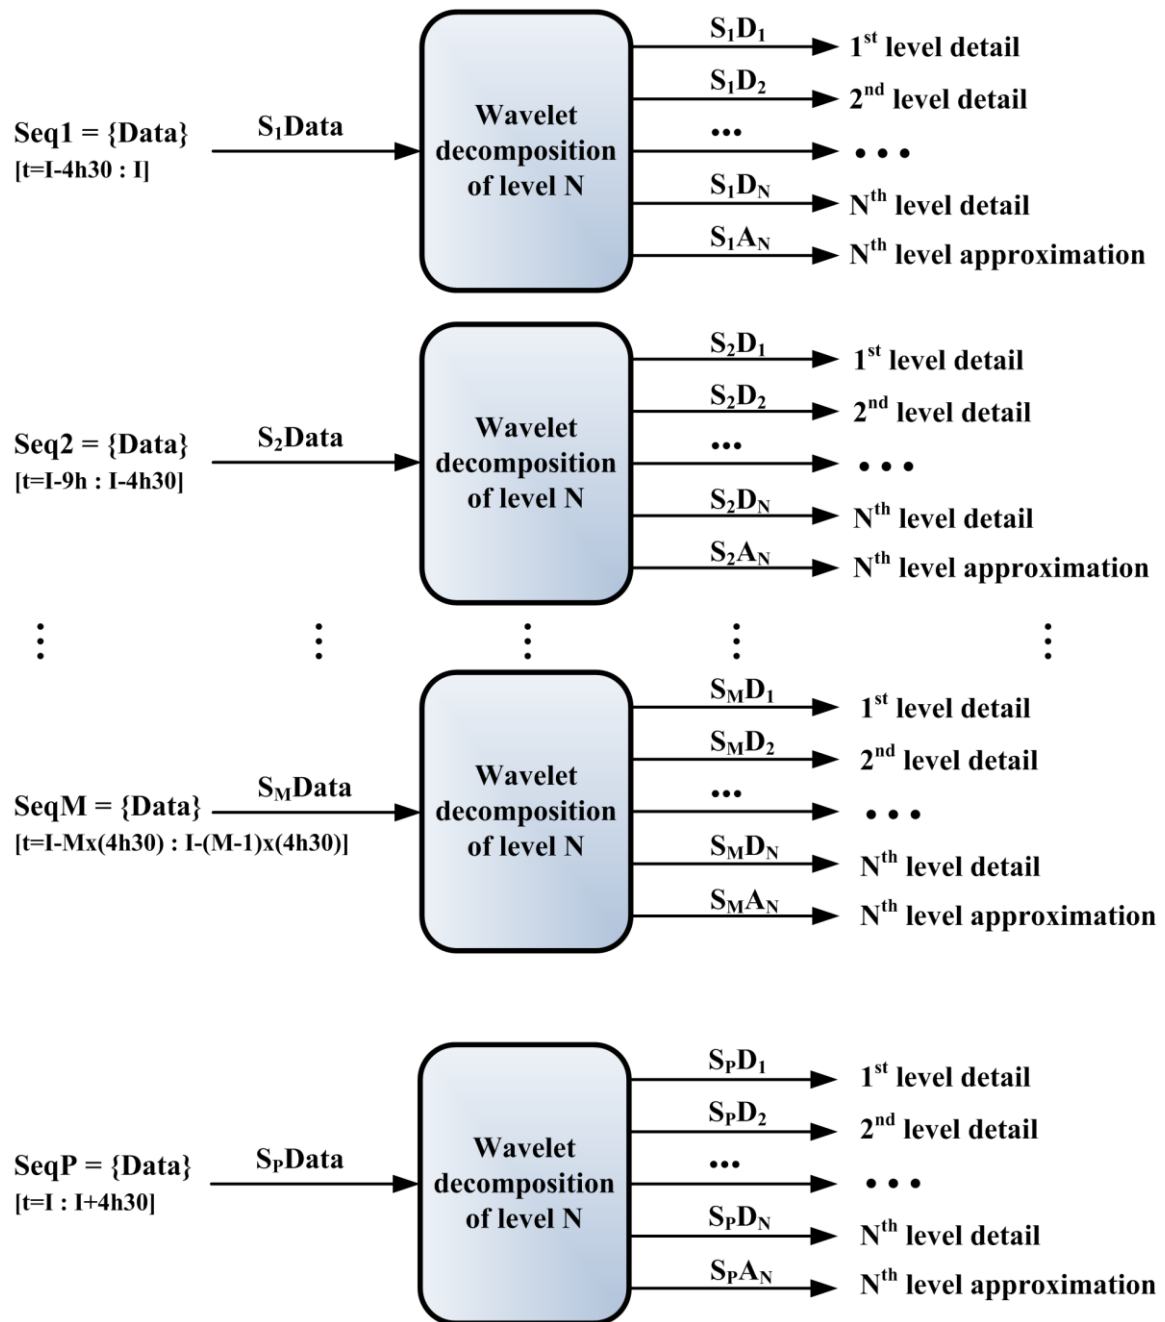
Seq1 = {Data}
[t=I-4h30 : I]

$S_1$Data

Wavelet decomposition of level N

$S_1D_1$ 1$^{st}$ level detail
$S_1D_2$ 2$^{nd}$ level detail
••• • • •
$S_1D_N$ N$^{th}$ level detail
$S_1A_N$ N$^{th}$ level approximation

Seq2 = {Data}
[t=I-9h : I-4h30]

$S_2$Data

Wavelet decomposition of level N

$S_2D_1$ 1$^{st}$ level detail
$S_2D_2$ 2$^{nd}$ level detail
••• • • •
$S_2D_N$ N$^{th}$ level detail
$S_2A_N$ N$^{th}$ level approximation

⋮ ⋮ ⋮ ⋮ ⋮

SeqM = {Data}
[t=I-Mx(4h30) : I-(M-1)x(4h30)]

$S_M$Data

Wavelet decomposition of level N

$S_MD_1$ 1$^{st}$ level detail
$S_MD_2$ 2$^{nd}$ level detail
••• • • •
$S_MD_N$ N$^{th}$ level detail
$S_MA_N$ N$^{th}$ level approximation

SeqP = {Data}
[t=I : I+4h30]

$S_P$Data

Wavelet decomposition of level N

$S_PD_1$ 1$^{st}$ level detail
$S_PD_2$ 2$^{nd}$ level detail
••• • • •
$S_PD_N$ N$^{th}$ level detail
$S_PA_N$ N$^{th}$ level approximation